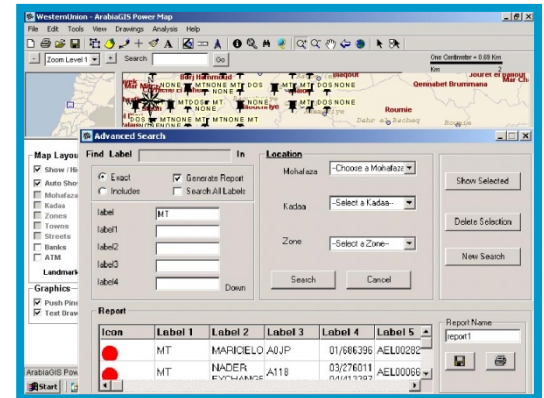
WesternUnion - ArabiaGIS Power Map

File Edit Tools View Drawings Analysis Help

Zoom Level 1 Search Go

One Centimeter = 0.08 Km

Km

Burj Hammoud

Mar Mikhael

NONE MT NONE MT DOS MT DOS

MT DOS MT NONE MT DOS

MT DOS NONE

Jounet el Sabour

Qennabet Brummana

Roumie

MT NONE MT NONE MT DOS

Advanced Search

Find Label In

Exact Generate Report

Includes Search All Labels

label MT

label1

label2

label3

label4 Down

Location

Mohafaza -Choose a Mohafaza-

Kadaa -Select a Kadaa-

Zone -Select a Zone-

Search Cancel

Show Selected

Delete Selection

New Search

Map Layout

Show / Hi

Auto Sho

Mohafaza

Kadaa

Zones

Towns

Streets

Banks

ATM

Landmark

Graphics

Push Pin

Text Draw

ArabiaGIS Pow

Start

Report

| Icon | Label 1 | Label 2 | Label 3 | Label 4 | Label 5 |
|---|---|---|---|---|---|
| | MT | MARIOIELO | A0JP | 01/686396 | AEL00282 |
| | MT | NADER EXCHANGE | A118 | 03/276011 | AEL00066 |

Report Name

report1